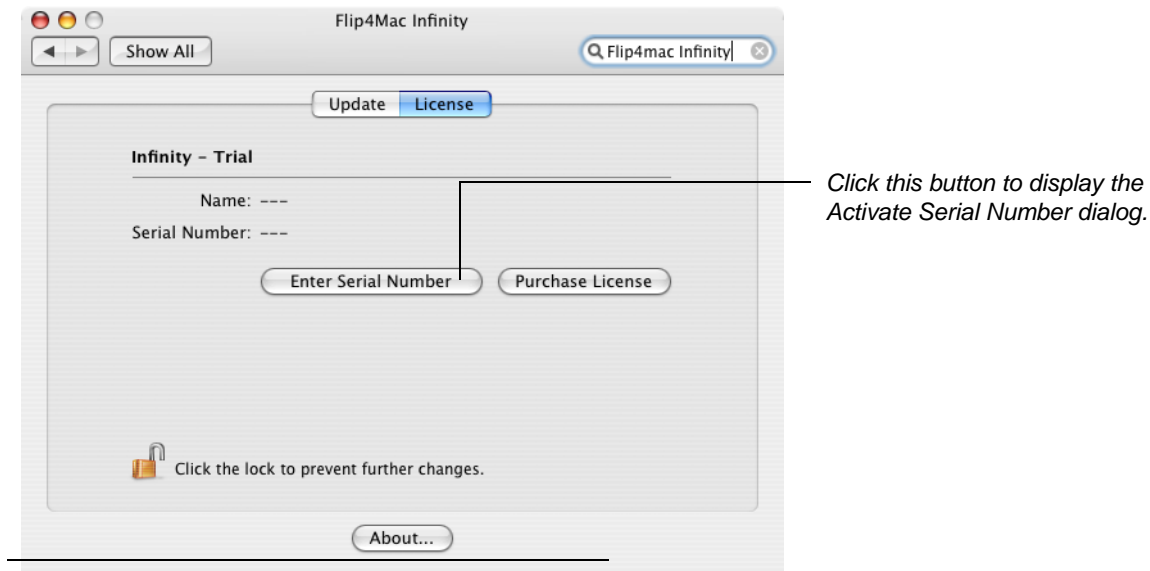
Flip4Mac Infinity

Show All

Flip4mac Infinity

Update License

Infinity - Trial

Name: ---

Serial Number: ---

Enter Serial Number

Purchase License

Click the lock to prevent further changes.

About...

Click this button to display the Activate Serial Number dialog.